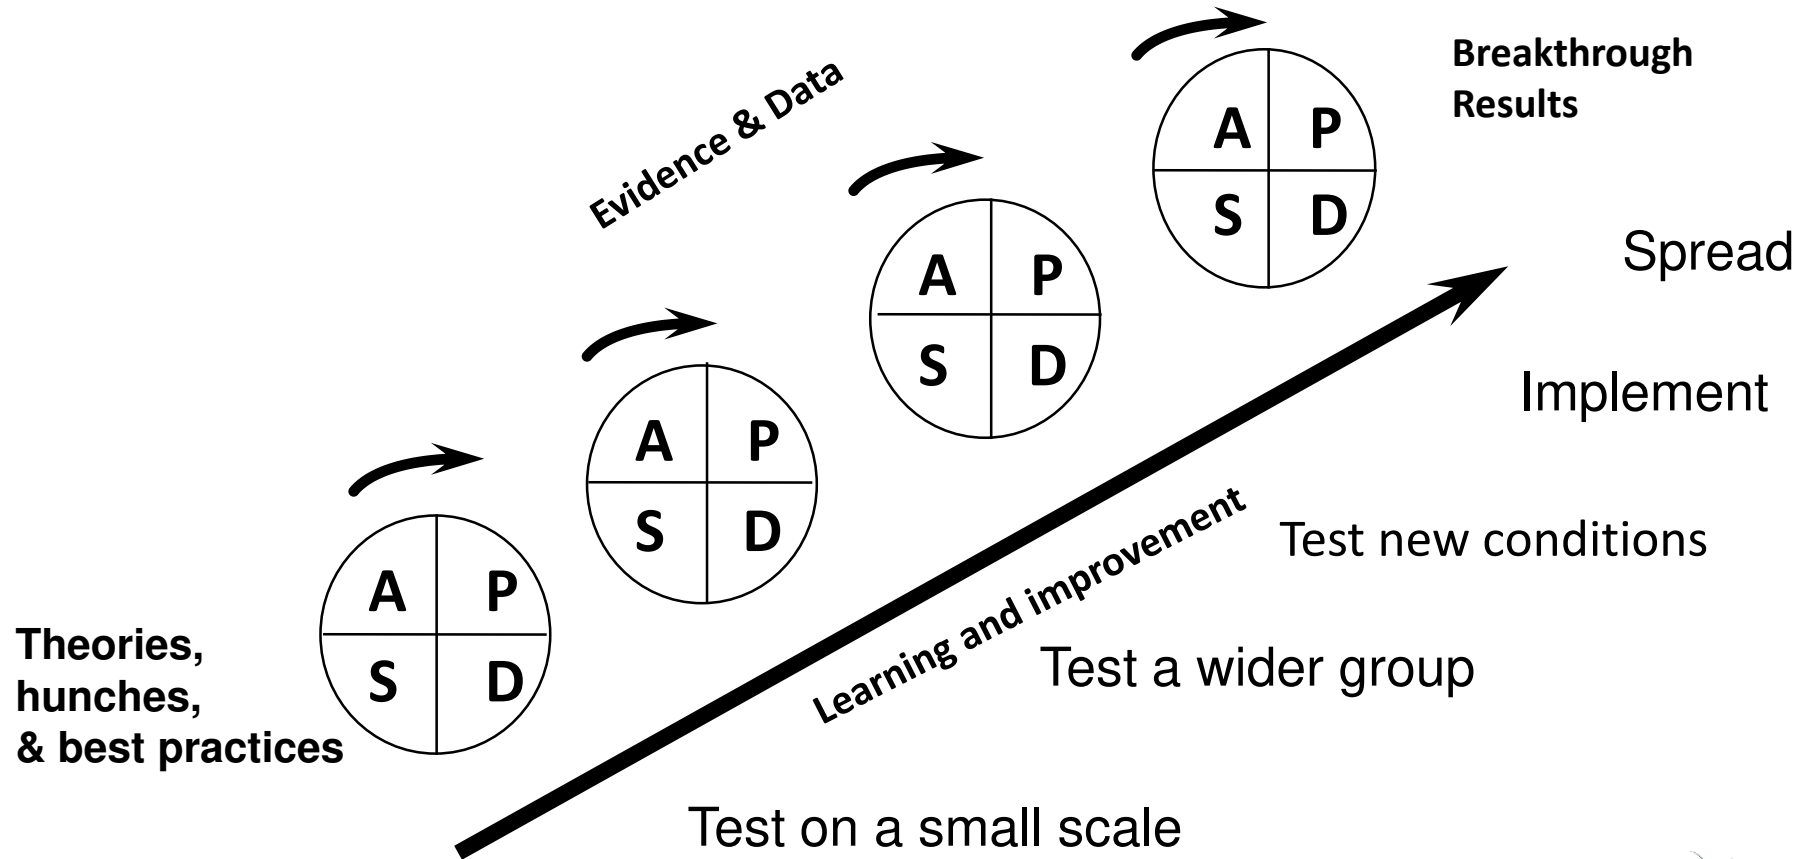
Breakthrough Results

Evidence & Data

A P
S D

A P
S D

A P
S D

A P
S D

Spread

Implement

Test new conditions

Learning and improvement

Test a wider group

Theories, hunches, & best practices

Test on a small scale